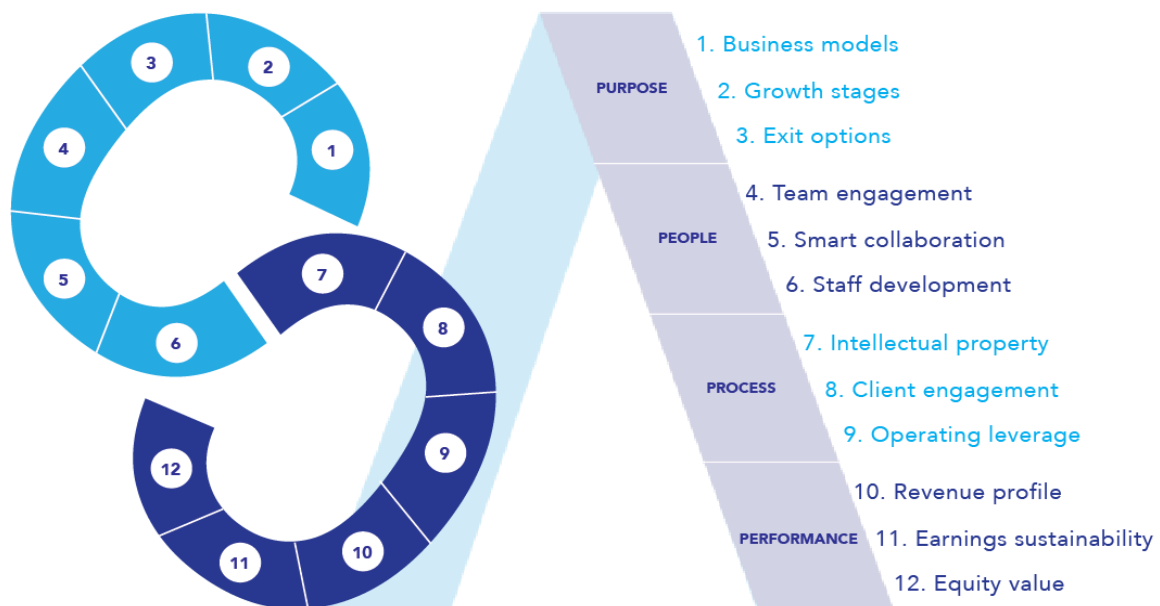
3
2
4
1
5
6
7
8
12
9
11
10

PURPOSE
1. Business models
2. Growth stages
3. Exit options

PEOPLE
4. Team engagement
5. Smart collaboration
6. Staff development

PROCESS
7. Intellectual property
8. Client engagement
9. Operating leverage

PERFORMANCE
10. Revenue profile
11. Earnings sustainability
12. Equity value